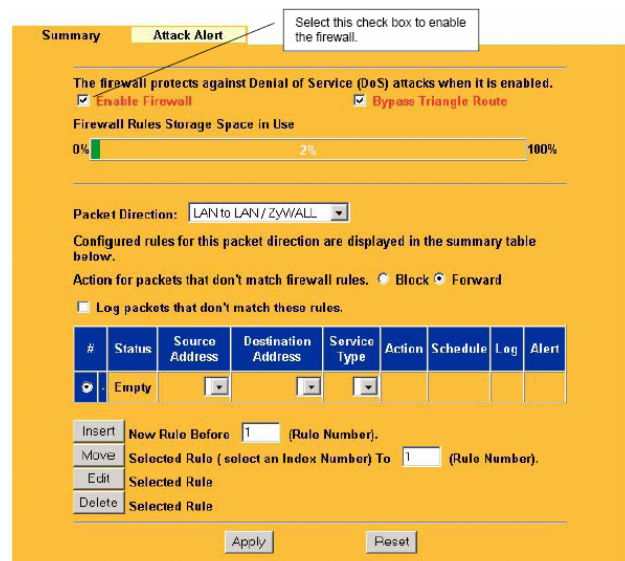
Summary
Attack Alert

Select this check box to enable the firewall.

The firewall protects against Denial of Service (DoS) attacks when it is enabled.

☑ Enable Firewall ☑ Bypass Triangle Route

Firewall Rules Storage Space in Use

0% 2% 100%

Packet Direction: LAN to LAN / ZyWALL

Configured rules for this packet direction are displayed in the summary table below.

Action for packets that don't match firewall rules. ○ Block ● Forward

☐ Log packets that don't match these rules.

| # | Status | Source Address | Destination Address | Service Type | Action | Schedule | Log | Alert |
|---|---|---|---|---|---|---|---|---|
| ● - | Empty | | | | | | | |

Insert New Rule Before 1 (Rule Number).

Move Selected Rule ( select an Index Number) To 1 (Rule Number).

Edit Selected Rule

Delete Selected Rule

Apply Reset